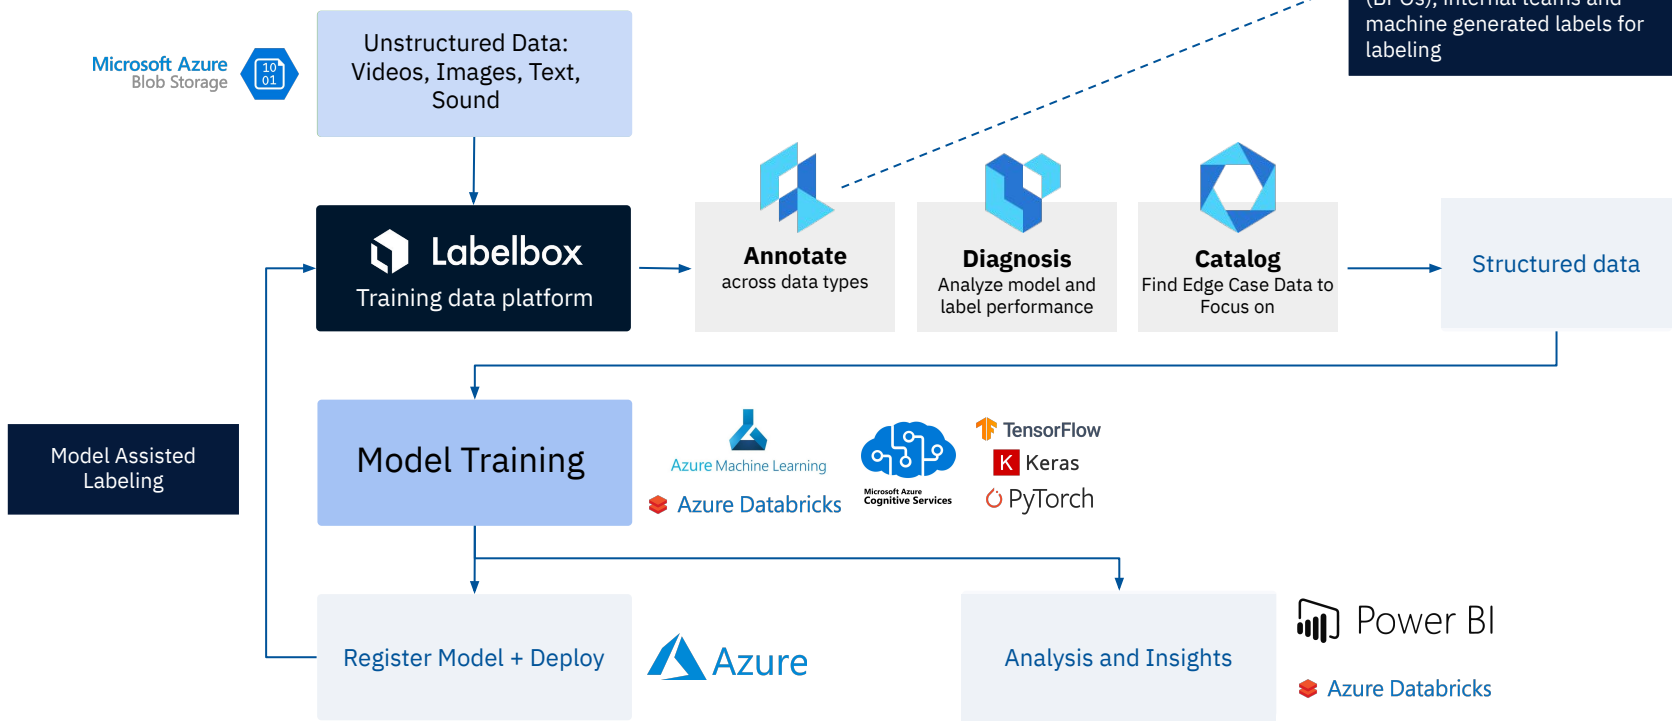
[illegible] machine generated labels for labeling

Microsoft Azure Blob Storage

10 01

Unstructured Data: Videos, Images, Text, Sound

Labelbox
Training data platform

Annotate
across data types

Diagnosis
Analyze model and label performance

Catalog
Find Edge Case Data to Focus on

Structured data

Model Assisted Labeling

Model Training

Azure Machine Learning

Azure Databricks

Microsoft Azure Cognitive Services

TensorFlow

Keras

PyTorch

Register Model + Deploy

Azure

Analysis and Insights

Power BI

Azure Databricks